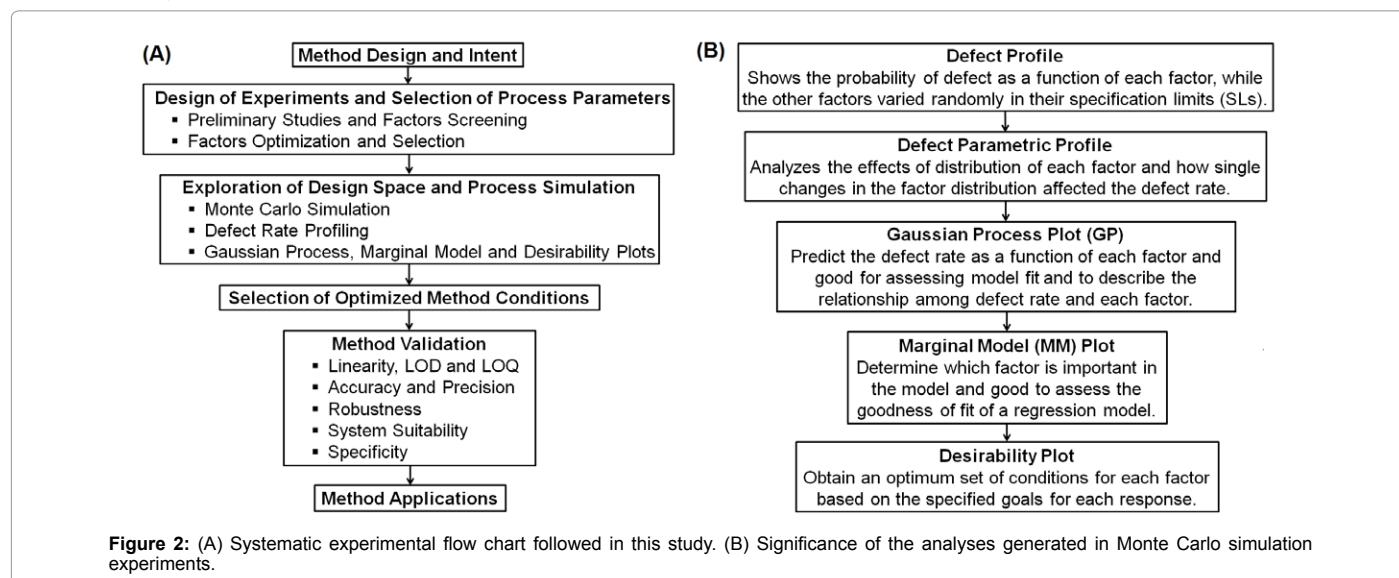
(A)

Method Design and Intent

Design of Experiments and Selection of Process Parameters
▪ Preliminary Studies and Factors Screening
▪ Factors Optimization and Selection

Exploration of Design Space and Process Simulation
▪ Monte Carlo Simulation
▪ Defect Rate Profiling
▪ Gaussian Process, Marginal Model and Desirability Plots

Selection of Optimized Method Conditions

Method Validation
▪ Linearity, LOD and LOQ
▪ Accuracy and Precision
▪ Robustness
▪ System Suitability
▪ Specificity

Method Applications

(B)

Defect Profile
Shows the probability of defect as a function of each factor, while the other factors varied randomly in their specification limits (SLs).

Defect Parametric Profile
Analyzes the effects of distribution of each factor and how single changes in the factor distribution affected the defect rate.

Gaussian Process Plot (GP)
Predict the defect rate as a function of each factor and good for assessing model fit and to describe the relationship among defect rate and each factor.

Marginal Model (MM) Plot
Determine which factor is important in the model and good to assess the goodness of fit of a regression model.

Desirability Plot
Obtain an optimum set of conditions for each factor based on the specified goals for each response.

Figure 2: (A) Systematic experimental flow chart followed in this study. (B) Significance of the analyses generated in Monte Carlo simulation experiments.